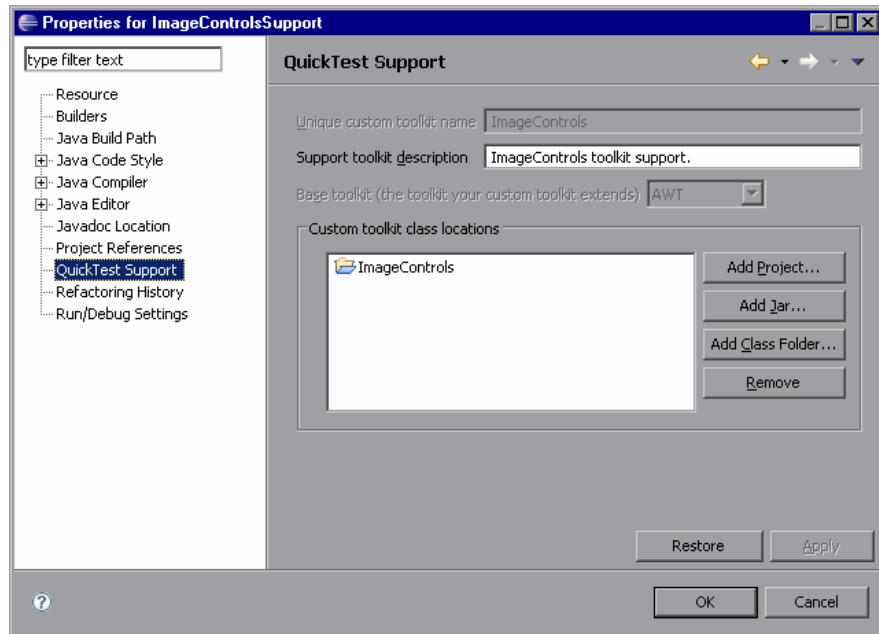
Properties for ImageControlsSupport

type filter text

Resource
Builders
Java Build Path
Java Code Style
Java Compiler
Java Editor
Javadoc Location
Project References
QuickTest Support
Refactoring History
Run/Debug Settings

QuickTest Support

Unique custom toolkit name ImageControls
Support toolkit description ImageControls toolkit support.
Base toolkit (the toolkit your custom toolkit extends) AWT

Custom toolkit class locations
ImageControls
Add Project...
Add Jar...
Add Class Folder...
Remove

Restore
Apply

OK
Cancel